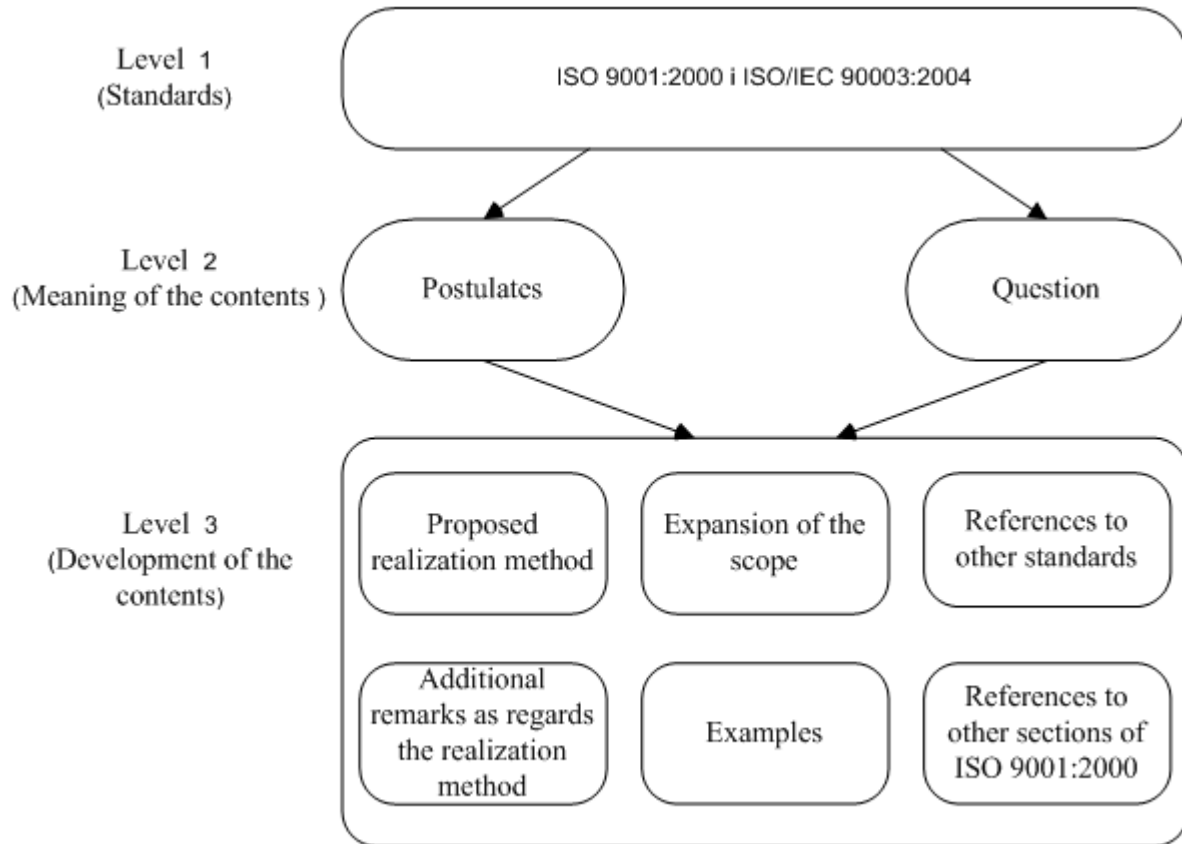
Level 1
(Standards)

ISO 9001:2000 i ISO/IEC 90003:2004

Level 2
(Meaning of the contents )

Postulates

Question

Level 3
(Development of the contents)

Proposed realization method

Expansion of the scope

References to other standards

Additional remarks as regards the realization method

Examples

References to other sections of ISO 9001:2000